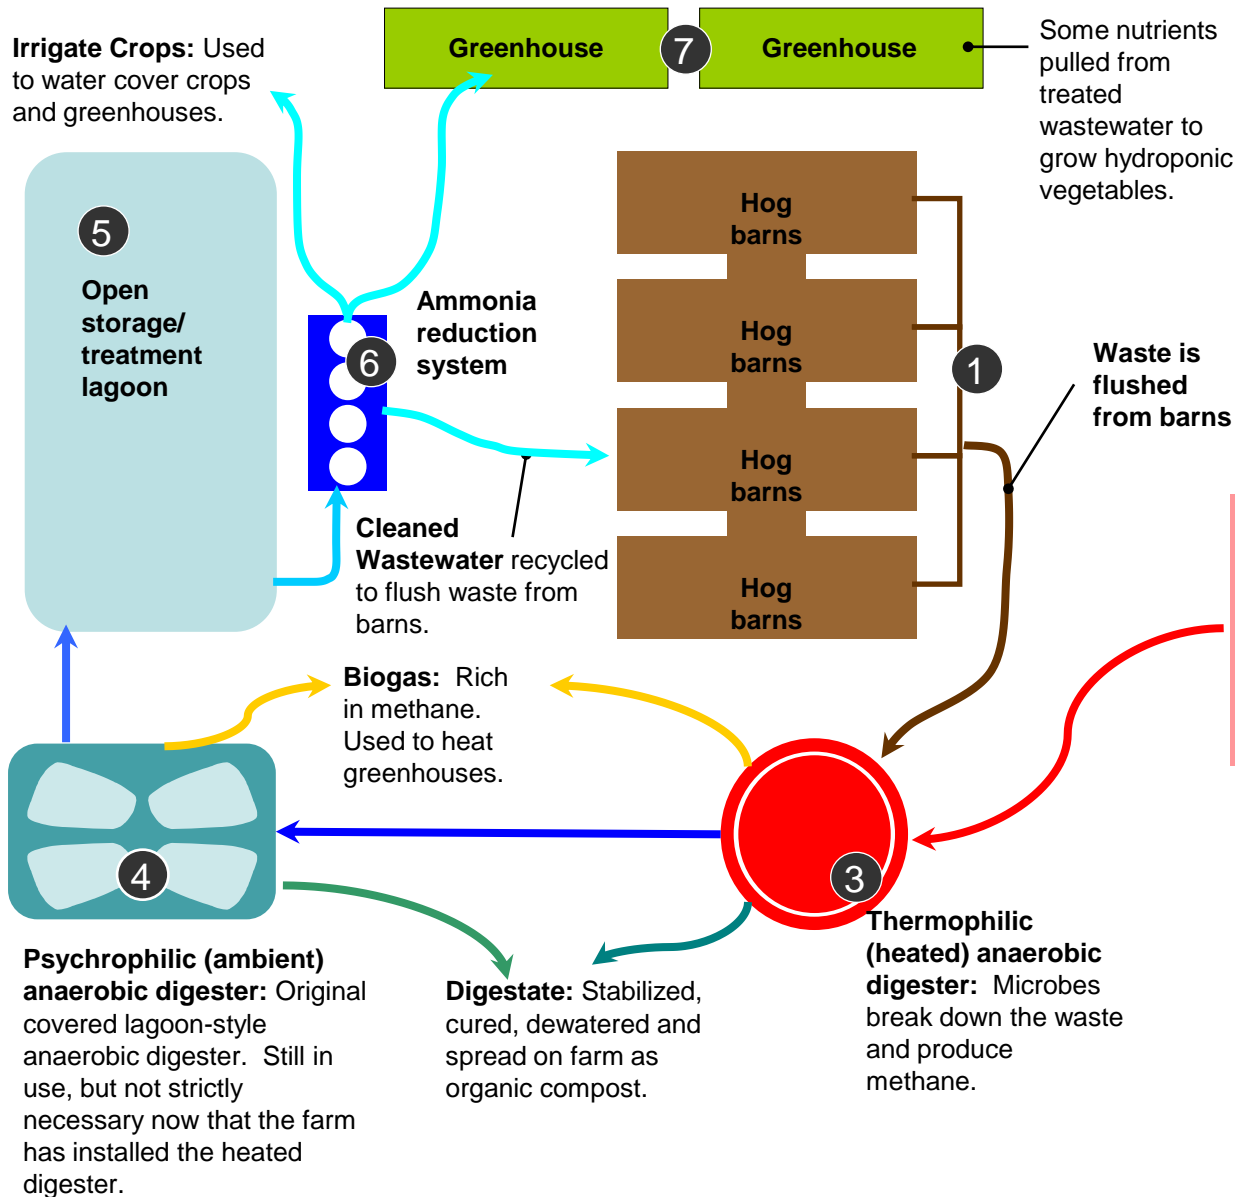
Irrigate Crops: Used to water cover crops and greenhouses.

Greenhouse

7

Greenhouse

Some nutrients pulled from treated wastewater to grow hydroponic vegetables.

5

Open storage/ treatment lagoon

6

Ammonia reduction system

Hog barns

Hog barns

Hog barns

Hog barns

1

Waste is flushed from barns

Cleaned Wastewater recycled to flush waste from barns.

Biogas: Rich in methane. Used to heat greenhouses.

4

3

Psychrophilic (ambient) anaerobic digester: Original covered lagoon-style anaerobic digester. Still in use, but not strictly necessary now that the farm has installed the heated digester.

Digestate: Stabilized, cured, dewatered and spread on farm as organic compost.

Thermophilic (heated) anaerobic digester: Microbes break down the waste and produce methane.